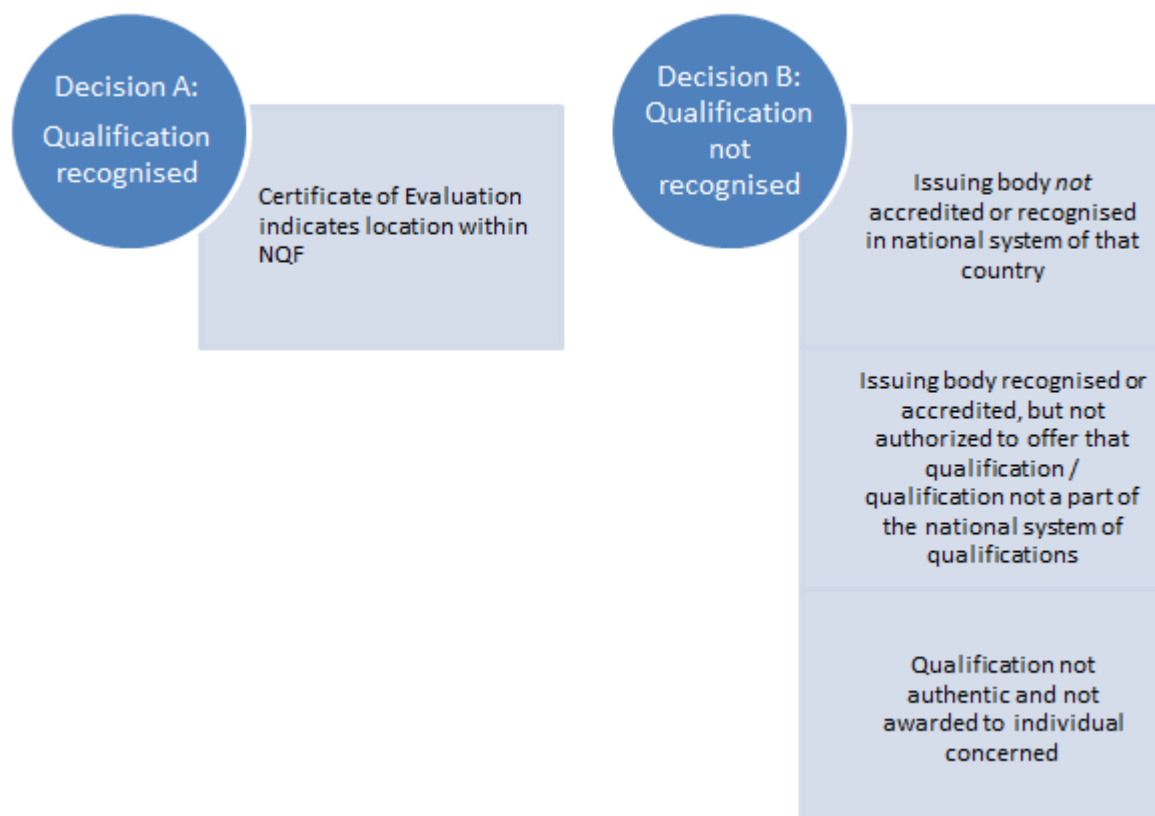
Decision A: Qualification recognised

Certificate of Evaluation indicates location within NQF

Decision B: Qualification not recognised

Issuing body *not* accredited or recognised in national system of that country

Issuing body recognised or accredited, but not authorized to offer that qualification / qualification not a part of the national system of qualifications

Qualification not authentic and not awarded to individual concerned